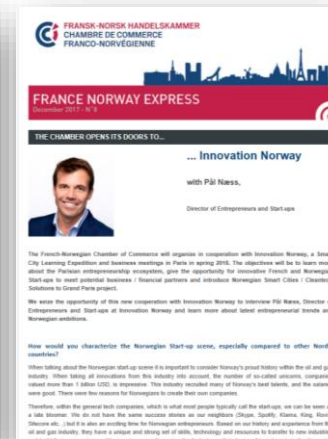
FRANSK-NORSK HANDELSKAMMER
CHAMBRE DE COMMERCE
FRANCO-NORVÉGIENNE

FRANCE NORWAY EXPRESS
December 2017 – N°8

THE CHAMBER OPENS ITS DOORS TO...

... Innovation Norway

with Pål Næss,

Director of Entrepreneurs and Start-ups

The French-Norwegian Chamber of Commerce will organize in cooperation with Innovation Norway, a Sma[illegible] City Learning Expedition and business meetings in Paris in spring 2018. The objectives will be to learn mo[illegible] about the Parisian entrepreneurship ecosystem, give the opportunity for innovative French and Norwegia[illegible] Start-ups to meet potential business / financial partners and introduce Norwegian Smart Cities / Cleantec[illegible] Solutions to Grand Paris project.

We seize the opportunity of this new cooperation with Innovation Norway to interview Pål Næss, Director o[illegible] Entrepreneurs and Start-ups at Innovation Norway and learn more about latest entrepreneurial trends an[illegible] Norwegian ambitions.

How would you characterize the Norwegian Start-up scene, especially compared to other Nord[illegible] countries?

When talking about the Norwegian start-up scene it is important to consider Norway's proud history within the oil and ga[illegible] industry. When taking all innovations from this industry into account, the number of so-called unicorns, companie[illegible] valued more than 1 billion USD, is impressive. This industry recruited many of Norway's best talents, and the salarie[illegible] were good. There were few reasons for Norwegians to create their own companies.

Therefore, within the general tech companies, which is what most people typically call the start-ups, we can be seen a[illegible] a late bloomer. We do not have the same success stories as our neighbors (Skype, Spotify, Klarna, King, Rovi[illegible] Sitecore etc...) but it is also an exciting time for Norwegian entrepreneurs. Based on our history and experience from th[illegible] oil and gas industry, they have a unique and strong set of skills, technology and resources to transfer to new industrie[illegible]